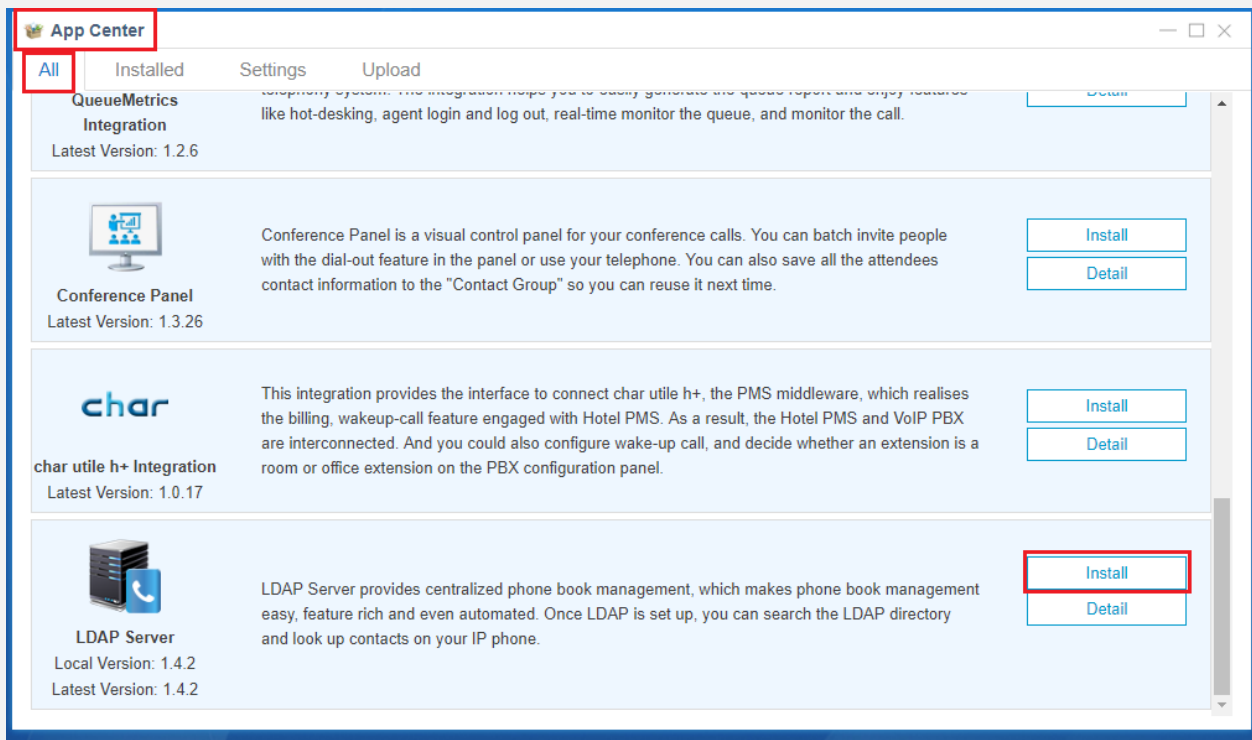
App Center

All

Installed

Settings

Upload

QueueMetrics Integration
Latest Version: 1.2.6

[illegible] like hot-desking, agent login and log out, real-time monitor the queue, and monitor the call.

Detail

Conference Panel
Latest Version: 1.3.26

Conference Panel is a visual control panel for your conference calls. You can batch invite people with the dial-out feature in the panel or use your telephone. You can also save all the attendees contact information to the "Contact Group" so you can reuse it next time.

Install

Detail

char

char utile h+ Integration
Latest Version: 1.0.17

This integration provides the interface to connect char utile h+, the PMS middleware, which realises the billing, wakeup-call feature engaged with Hotel PMS. As a result, the Hotel PMS and VoIP PBX are interconnected. And you could also configure wake-up call, and decide whether an extension is a room or office extension on the PBX configuration panel.

Install

Detail

LDAP Server
Local Version: 1.4.2
Latest Version: 1.4.2

LDAP Server provides centralized phone book management, which makes phone book management easy, feature rich and even automated. Once LDAP is set up, you can search the LDAP directory and look up contacts on your IP phone.

Install

Detail